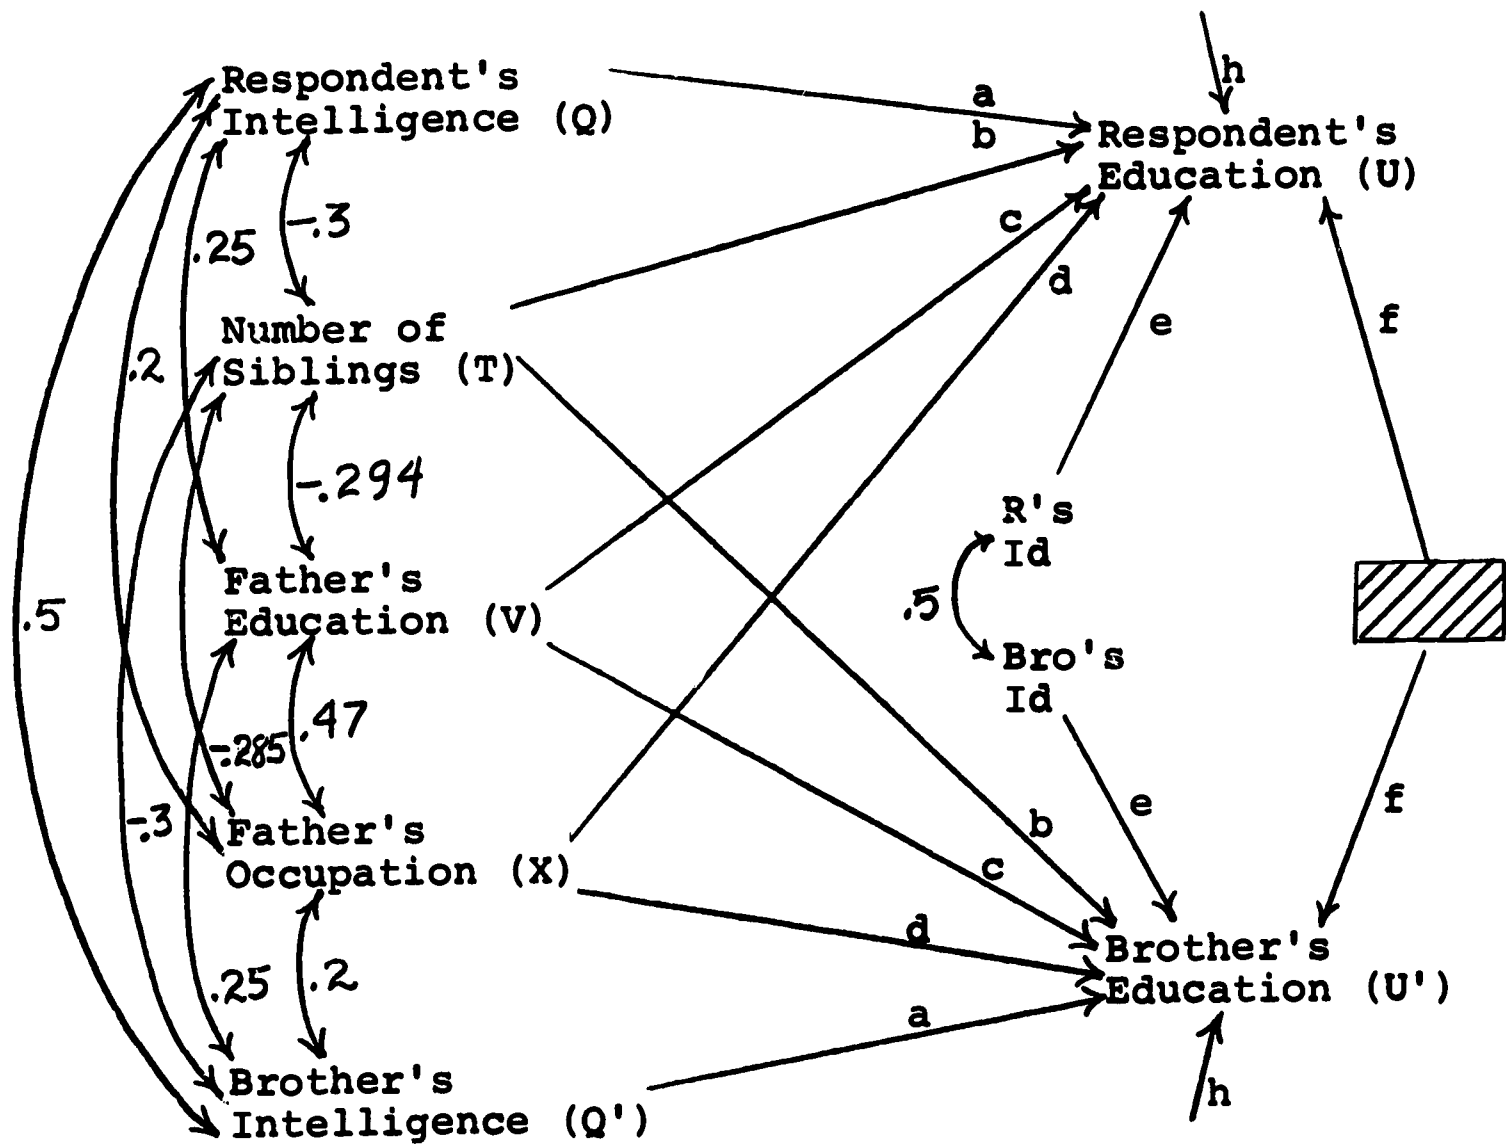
Respondent's Intelligence (Q)

Number of Siblings (T)

Father's Education (V)

Father's Occupation (X)

Brother's Intelligence (Q')

-.3

.25

.2

-.294

.5

.47

-.285

-.3

.25

.2

h

a

b

Respondent's Education (U)

c

d

e

f

R's Id

.5

Bro's Id

e

f

b

c

d

a

Brother's Education (U')

h